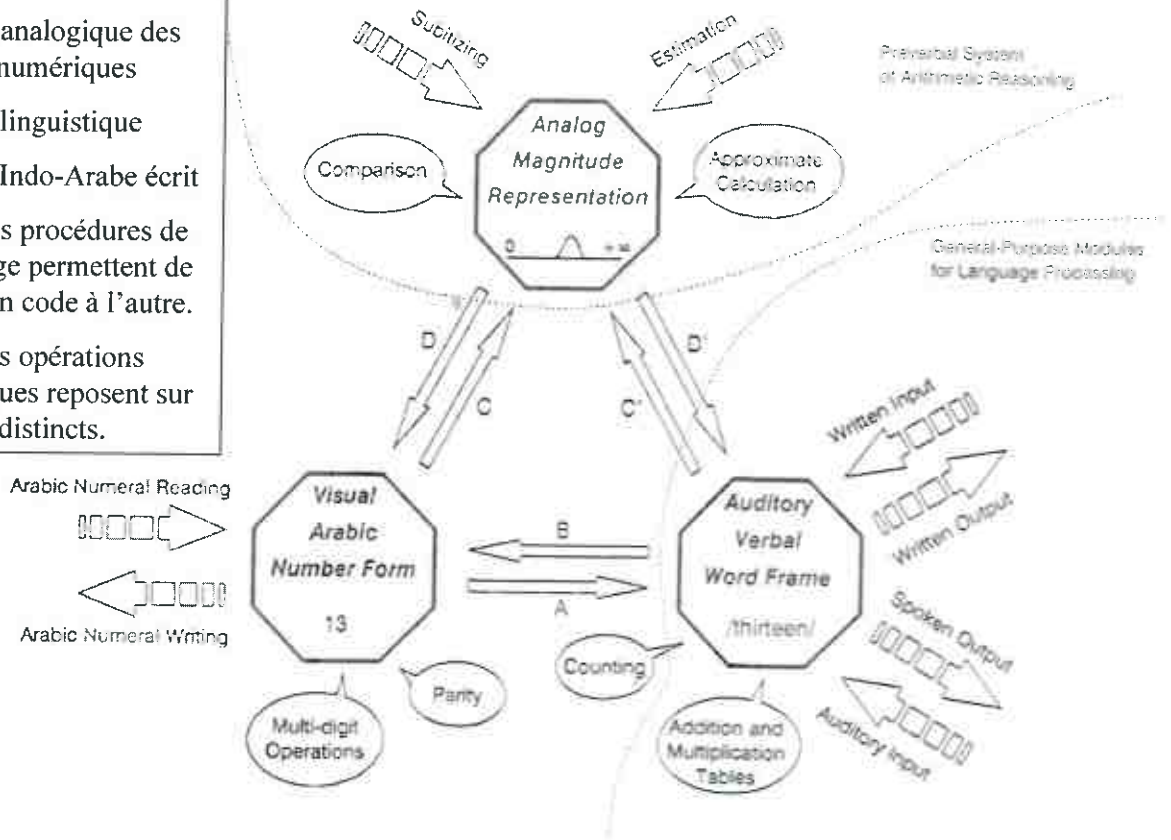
analogique des numériques

linguistique

Indo-Arabe écrit

s procédures de ge permettent de n code à l'autre.

s opérations ues reposent sur distincts.

Subitizing

Estimation

Preverbal System of Arithmetic Reasoning

Comparison

Analog Magnitude Representation

0 $+\infty$

Approximate Calculation

General-Purpose Modules for Language Processing

D

C

C'

D'

Written Input

Written Output

Arabic Numeral Reading

Arabic Numeral Writing

Visual Arabic Number Form

13

B

A

Auditory Verbal Word Frame

/thirteen/

Spoken Output

Auditory Input

Counting

Parity

Multi-digit Operations

Addition and Multiplication Tables